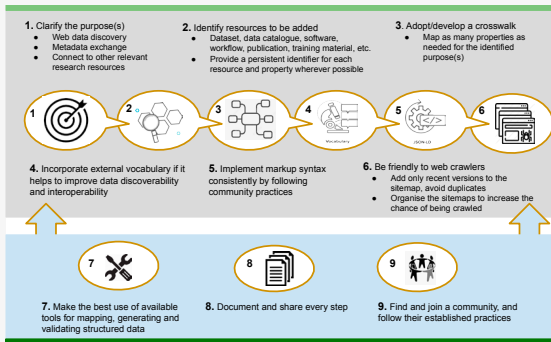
**1.** Clarify the purpose(s)
- Web data discovery
- Metadata exchange
- Connect to other relevant research resources

**2.** Identify resources to be added
- Dataset, data catalogue, software, workflow, publication, training material, etc.
- Provide a persistent identifier for each resource and property wherever possible

**3.** Adopt/develop a crosswalk
- Map as many properties as needed for the identified purpose(s)

1

2

3

4

Vocabulary

5

JSON-LD

6

**4.** Incorporate external vocabulary if it helps to improve data discoverability and interoperability

**5.** Implement markup syntax consistently by following community practices

**6.** Be friendly to web crawlers
- Add only recent versions to the sitemap, avoid duplicates
- Organise the sitemaps to increase the chance of being crawled

7

8

9

**7.** Make the best use of available tools for mapping, generating and validating structured data

**8.** Document and share every step

**9.** Find and join a community, and follow their established practices